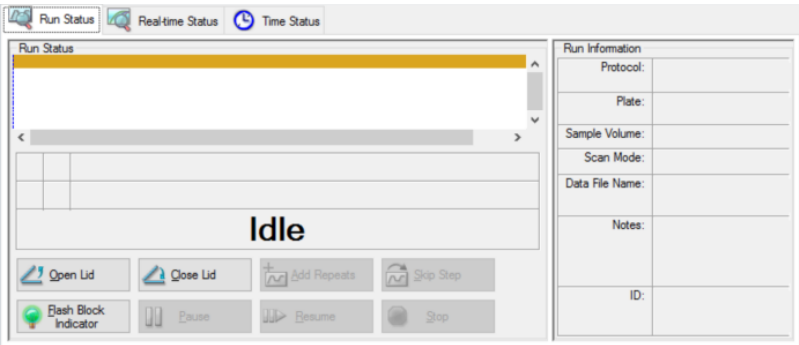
Run Status | Real-time Status | Time Status

Run Status

Idle

Open Lid
Close Lid
Add Repeats
Skip Step
Flash Block Indicator
Pause
Resume
Stop

Run Information

| | |
|---|---|
| Protocol: | |
| Plate: | |
| Sample Volume: | |
| Scan Mode: | |
| Data File Name: | |
| Notes: | |
| ID: | |